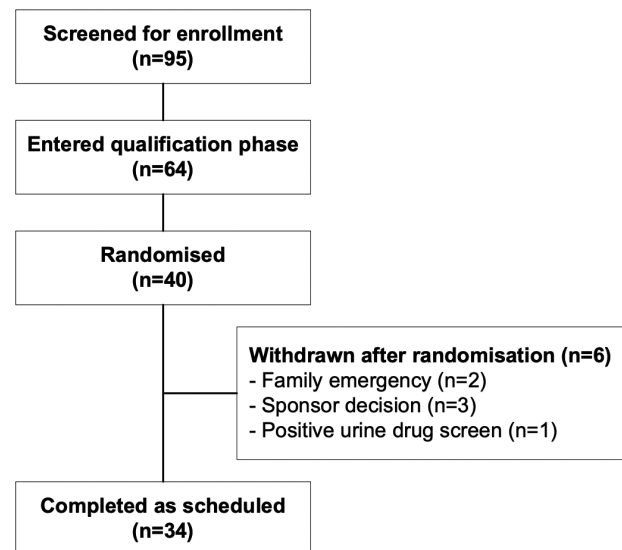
Screened for enrollment
(n=95)

Entered qualification phase
(n=64)

Randomised
(n=40)

Withdrawn after randomisation (n=6)
- Family emergency (n=2)
- Sponsor decision (n=3)
- Positive urine drug screen (n=1)

Completed as scheduled
(n=34)